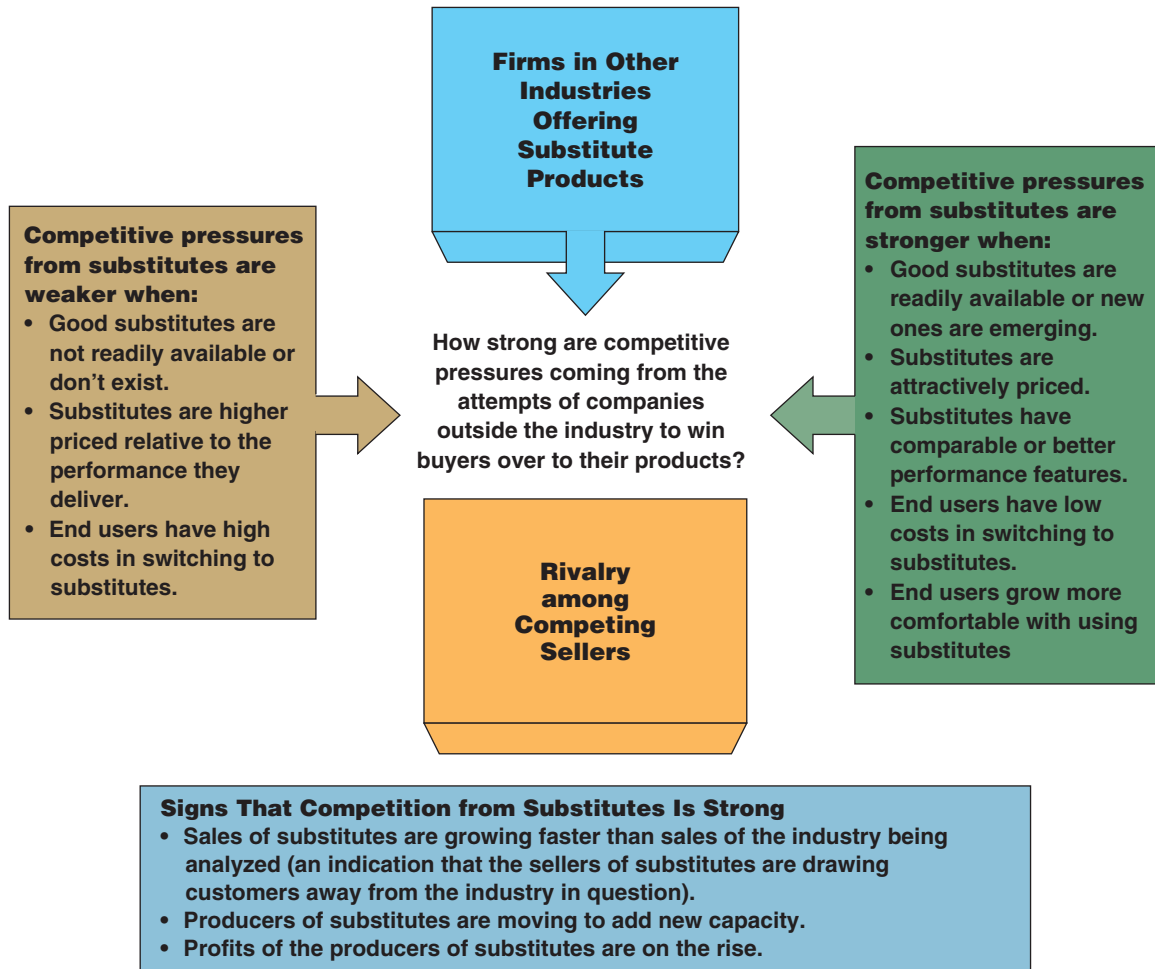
Firms in Other Industries Offering Substitute Products

Competitive pressures from substitutes are weaker when:
• Good substitutes are not readily available or don't exist.
• Substitutes are higher priced relative to the performance they deliver.
• End users have high costs in switching to substitutes.

How strong are competitive pressures coming from the attempts of companies outside the industry to win buyers over to their products?

Competitive pressures from substitutes are stronger when:
• Good substitutes are readily available or new ones are emerging.
• Substitutes are attractively priced.
• Substitutes have comparable or better performance features.
• End users have low costs in switching to substitutes.
• End users grow more comfortable with using substitutes

Rivalry among Competing Sellers

Signs That Competition from Substitutes Is Strong
• Sales of substitutes are growing faster than sales of the industry being analyzed (an indication that the sellers of substitutes are drawing customers away from the industry in question).
• Producers of substitutes are moving to add new capacity.
• Profits of the producers of substitutes are on the rise.